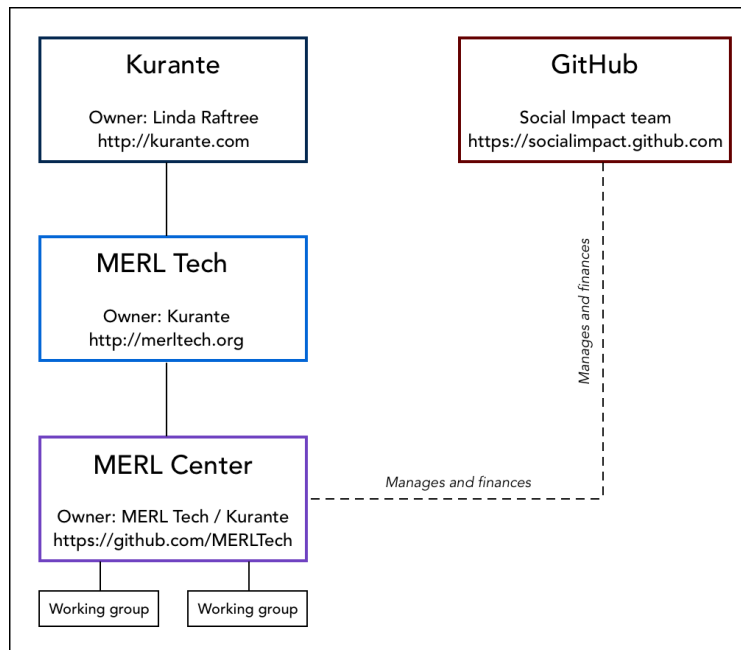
Kurante

Owner: Linda Raftree
http://kurante.com

GitHub

Social Impact team
https://socialimpact.github.com

MERL Tech

Owner: Kurante
http://merltech.org

Manages and finances

MERL Center

Owner: MERL Tech / Kurante
https://github.com/MERLTech

Manages and finances

Working group

Working group